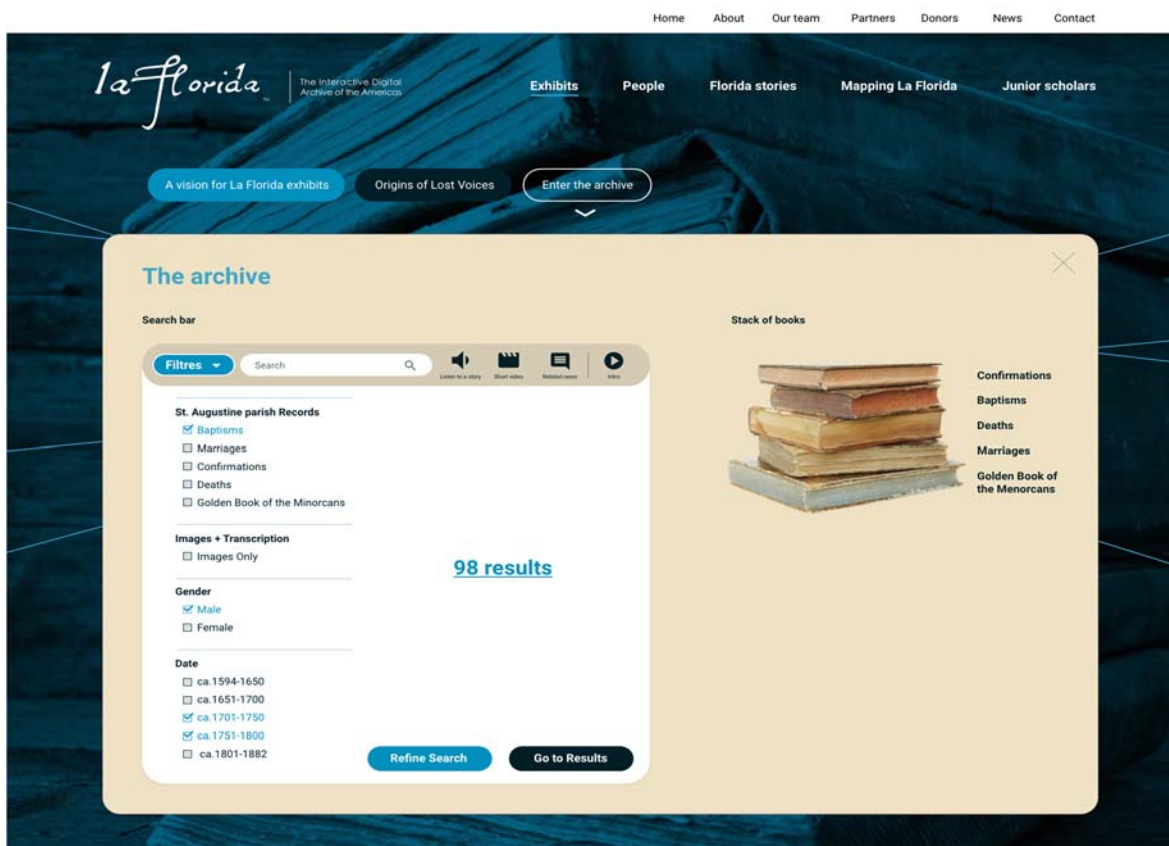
Home About Our team Partners Donors News Contact

La Florida

The Interactive Digital Archive of the Americas

Exhibits People Florida stories Mapping La Florida Junior scholars

A vision for La Florida exhibits Origins of Lost Voices Enter the archive

The archive

Search bar

Filtres Search

Listen to a story Short video Related news Intro

St. Augustine parish Records
Baptisms
Marriages
Confirmations
Deaths
Golden Book of the Minorcans

Images + Transcription
Images Only

Gender
Male
Female

Date
ca.1594-1650
ca.1651-1700
ca.1701-1750
ca.1751-1800
ca.1801-1882

98 results

Refine Search Go to Results

Stack of books

Confirmations
Baptisms
Deaths
Marriages
Golden Book of the Menorcans